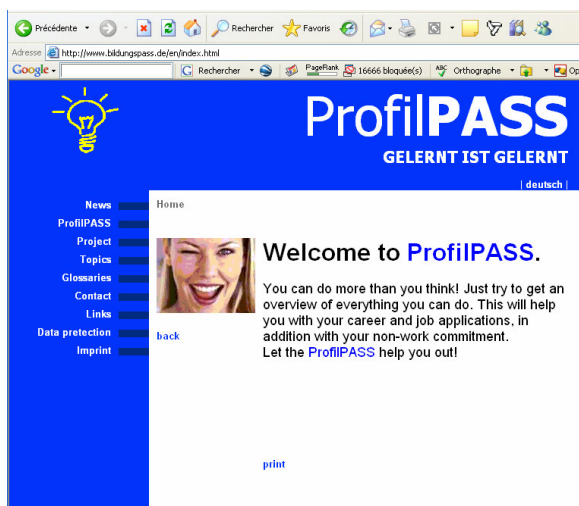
Précédente Rechercher Favoris

Adresse http://www.bildungspass.de/en/index.html

Google Rechercher PageRank 16666 bloqué(s) Orthographe Op

ProfilPASS

GELERNT IST GELERNT

| deutsch |

News
ProfilPASS
Project
Topics
Glossaries
Contact
Links
Data protection
Imprint

Home

Welcome to ProfilPASS.

You can do more than you think! Just try to get an overview of everything you can do. This will help you with your career and job applications, in addition with your non-work commitment.
Let the ProfilPASS help you out!

back

print